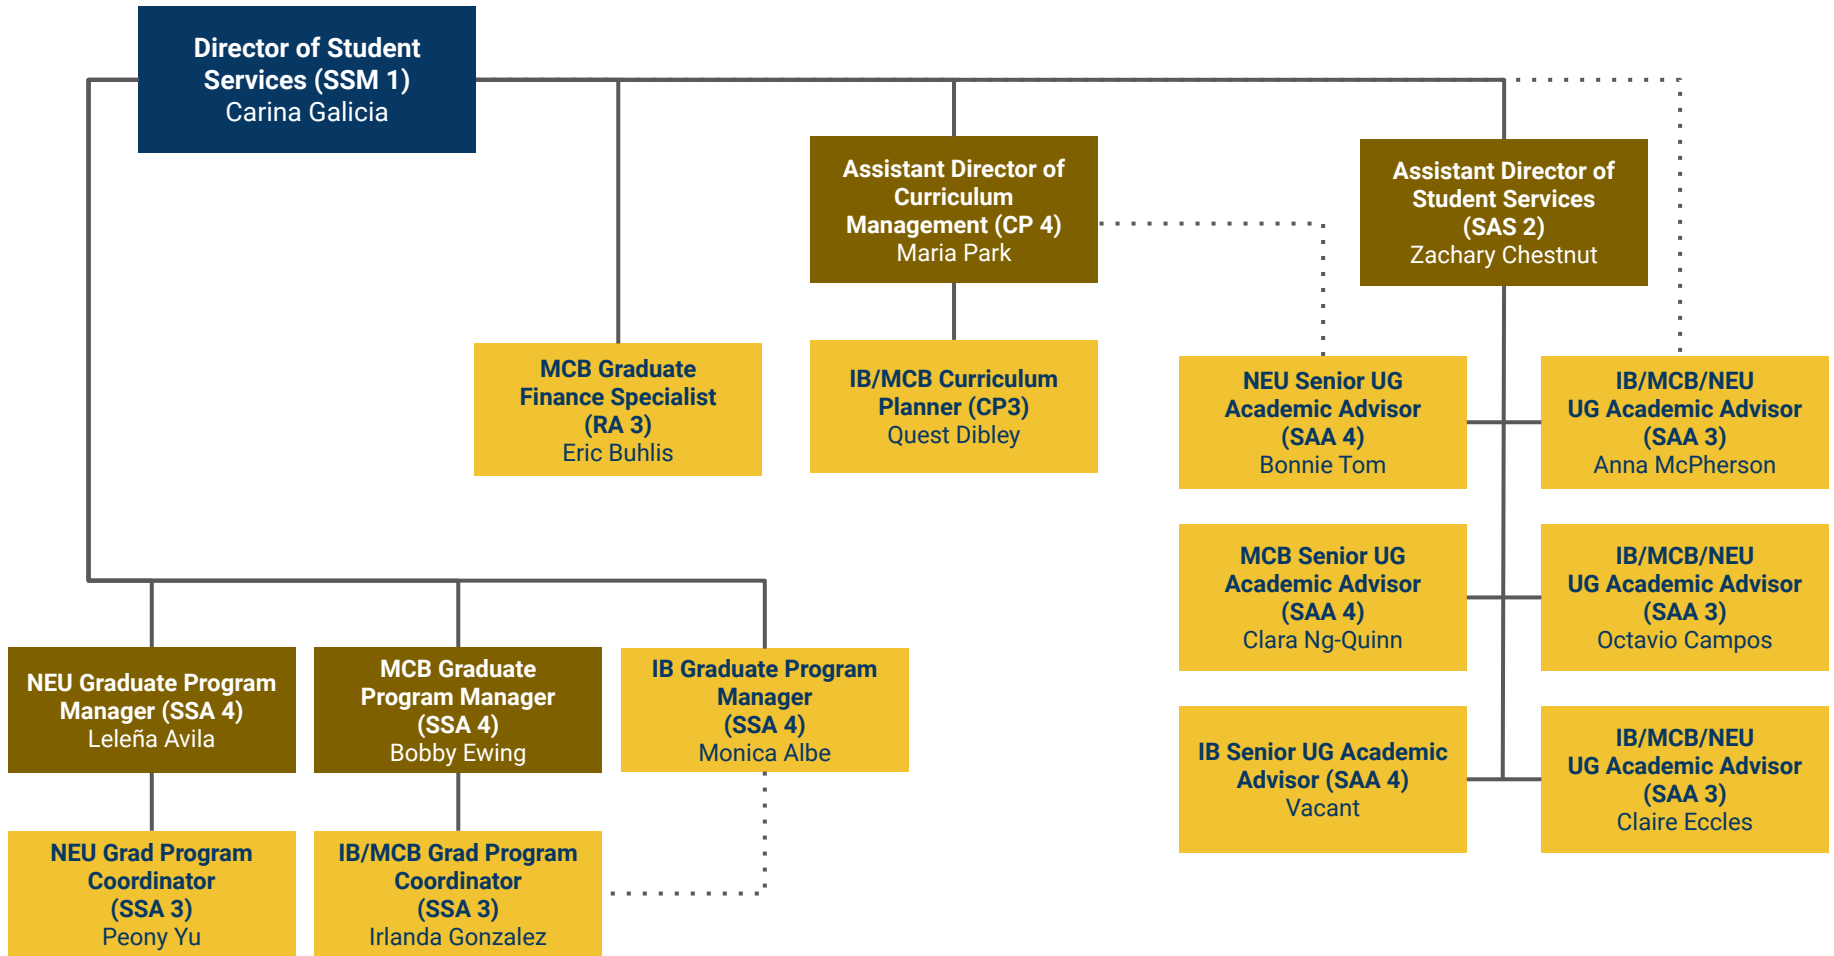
Director of Student Services (SSM 1)
Carina Galicia

Assistant Director of Curriculum Management (CP 4)
Maria Park

Assistant Director of Student Services (SAS 2)
Zachary Chestnut

MCB Graduate Finance Specialist (RA 3)
Eric Buhlis

IB/MCB Curriculum Planner (CP3)
Quest Dibley

NEU Senior UG Academic Advisor (SAA 4)
Bonnie Tom

IB/MCB/NEU UG Academic Advisor (SAA 3)
Anna McPherson

MCB Senior UG Academic Advisor (SAA 4)
Clara Ng-Quinn

IB/MCB/NEU UG Academic Advisor (SAA 3)
Octavio Campos

IB Senior UG Academic Advisor (SAA 4)
Vacant

IB/MCB/NEU UG Academic Advisor (SAA 3)
Claire Eccles

NEU Graduate Program Manager (SSA 4)
Leleña Avila

MCB Graduate Program Manager (SSA 4)
Bobby Ewing

IB Graduate Program Manager (SSA 4)
Monica Albe

NEU Grad Program Coordinator (SSA 3)
Peony Yu

IB/MCB Grad Program Coordinator (SSA 3)
Irlanda Gonzalez